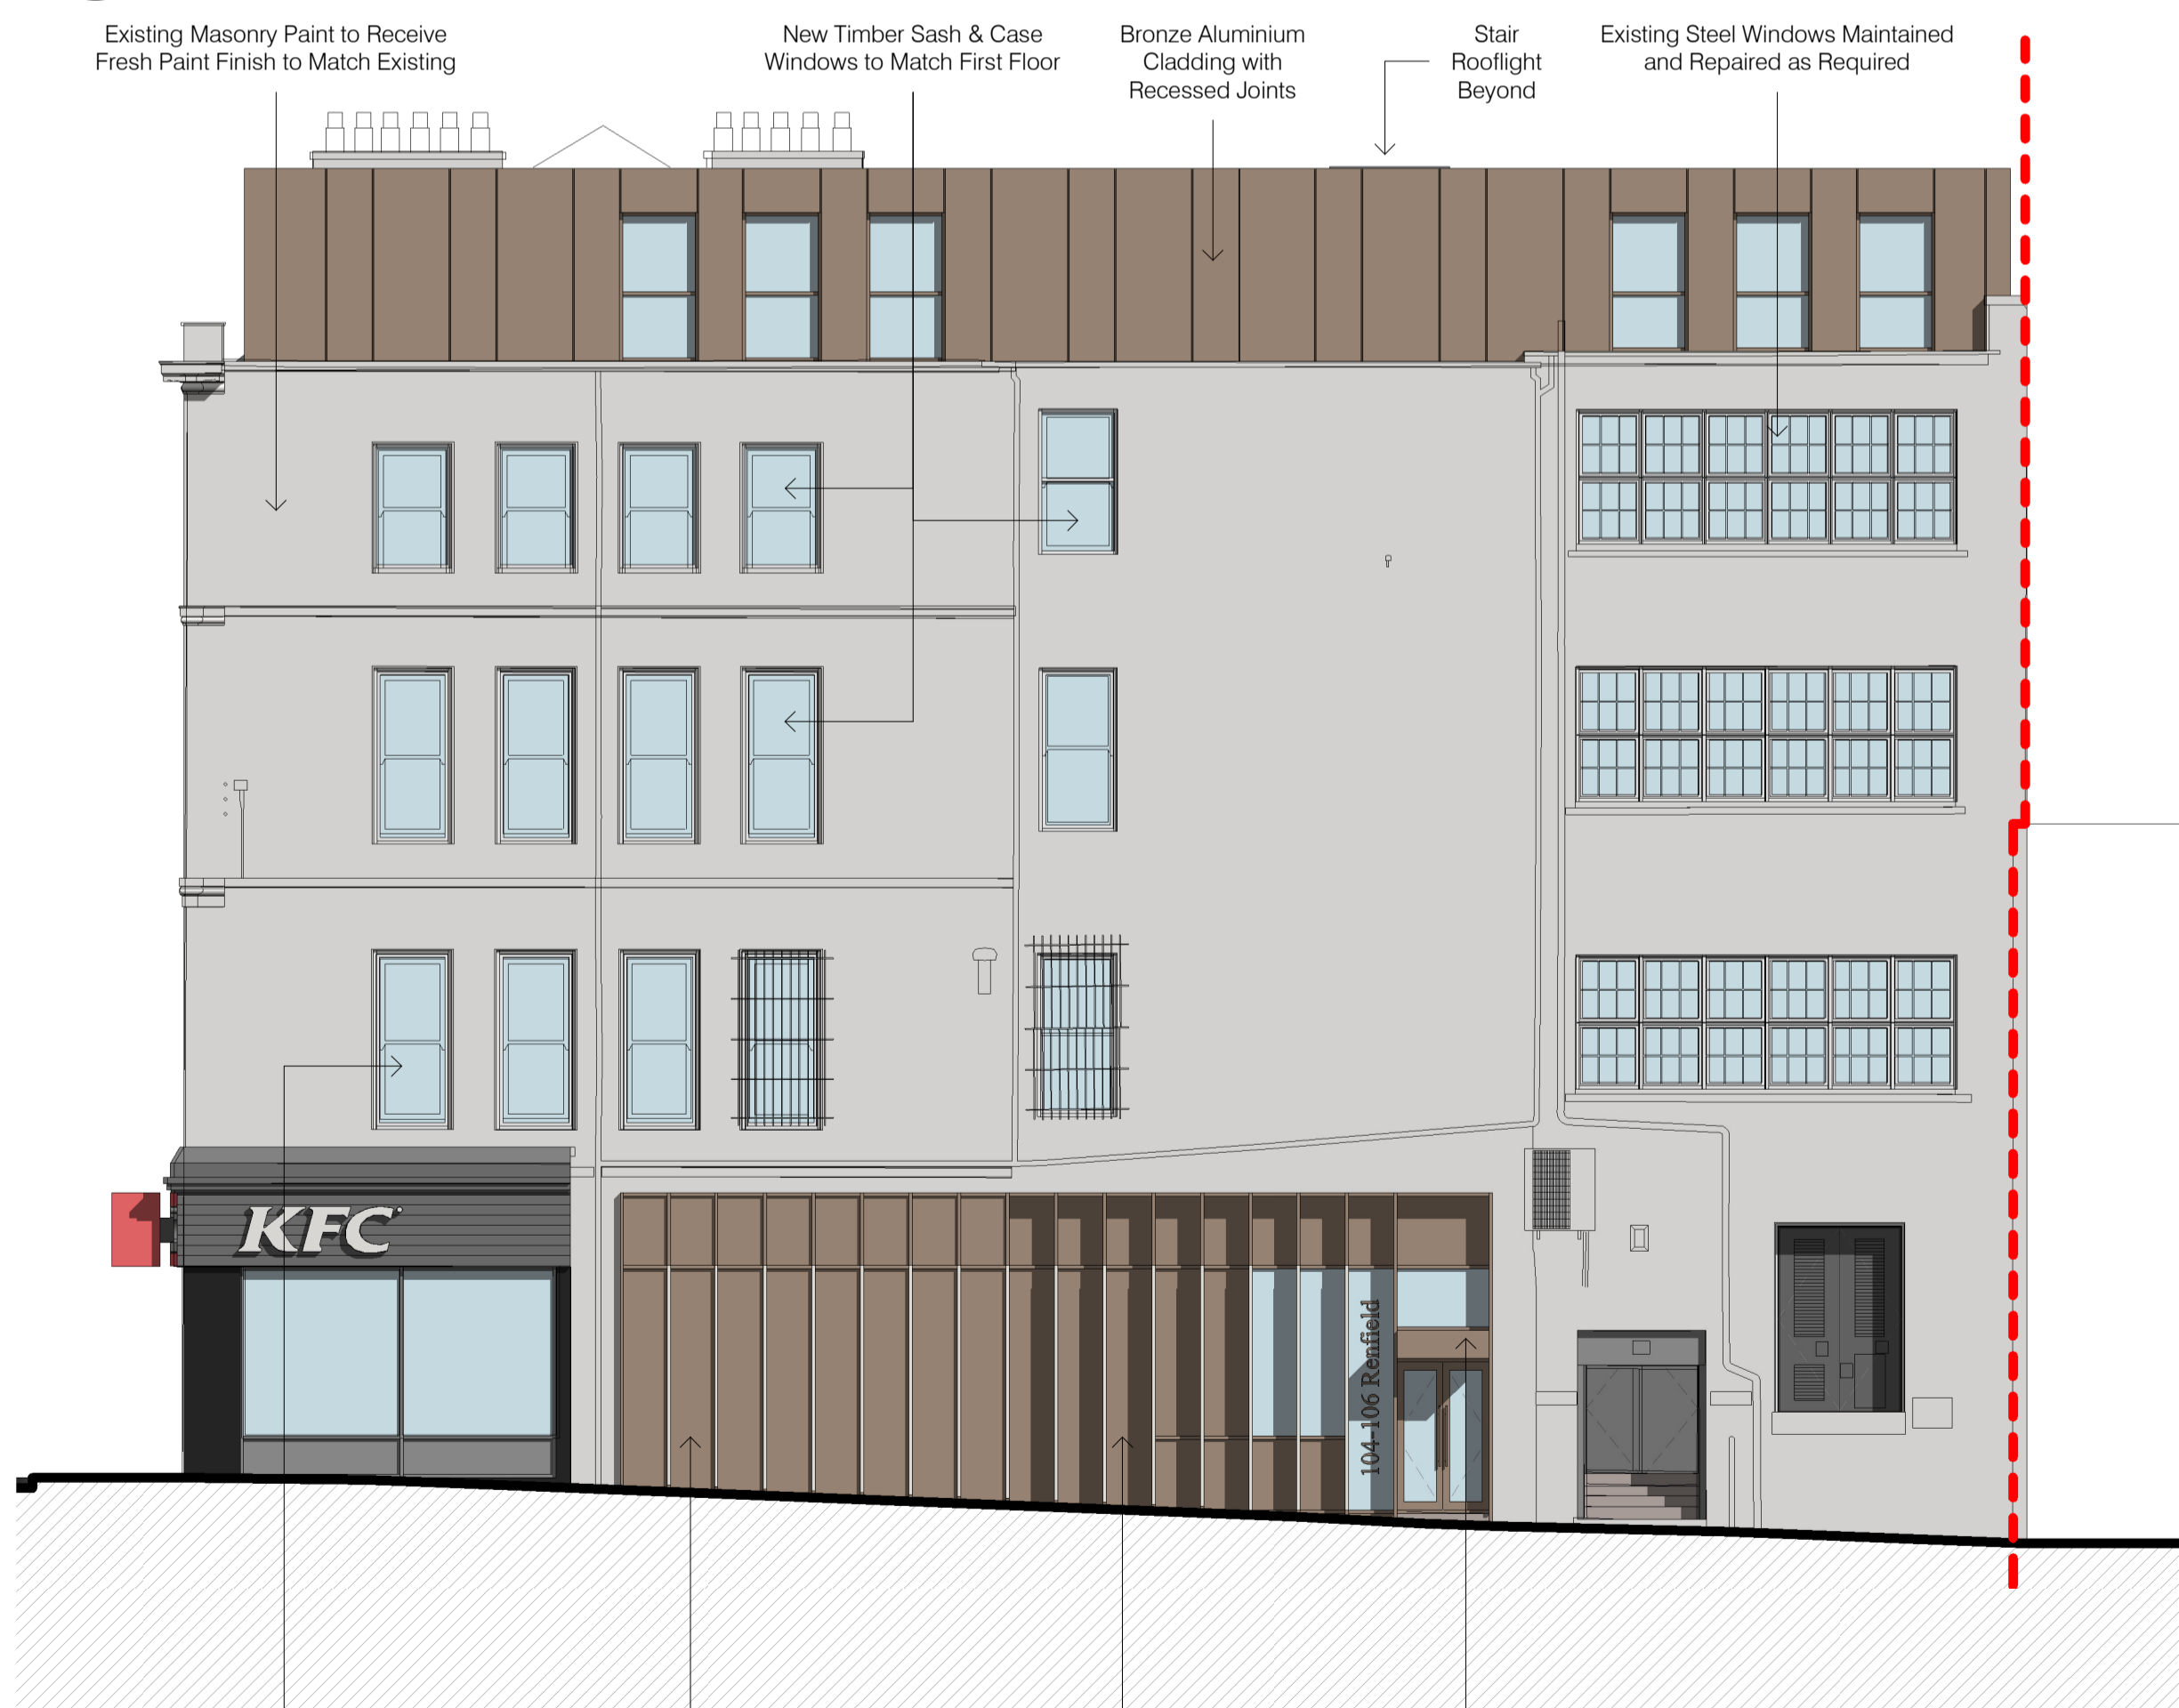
Existing Masonry Paint to Receive Fresh Paint Finish to Match Existing

New Timber Sash & Case Windows to Match First Floor

Bronze Aluminium Cladding with Recessed Joints

Stair Rooflight Beyond

Existing Steel Windows Maintained and Repaired as Required

KFC

104-106 Renfield